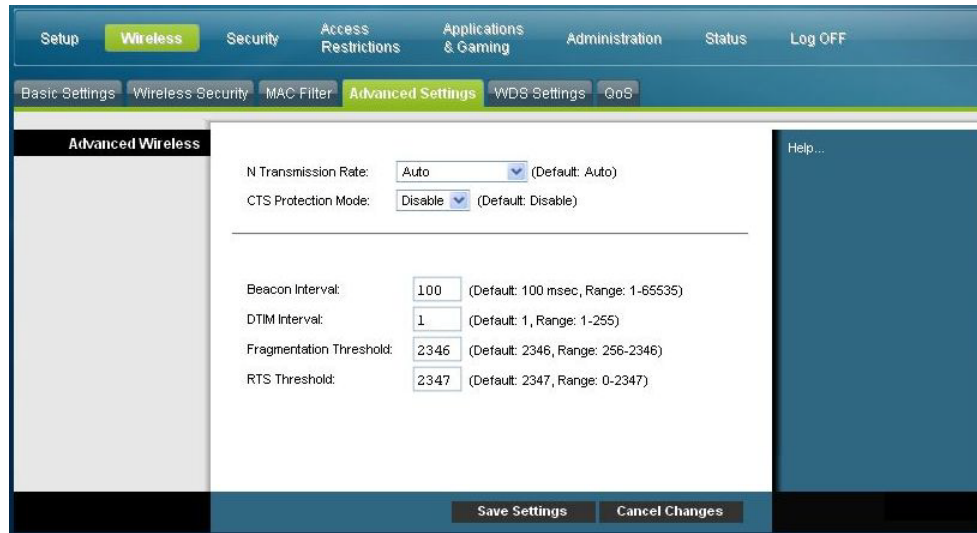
Setup Wireless Security Access Restrictions Applications & Gaming Administration Status Log OFF

Basic Settings Wireless Security MAC Filter Advanced Settings WDS Settings QoS

Advanced Wireless

N Transmission Rate: Auto (Default: Auto)
CTS Protection Mode: Disable (Default: Disable)

Beacon Interval: 100 (Default: 100 msec, Range: 1-65535)
DTIM Interval: 1 (Default: 1, Range: 1-255)
Fragmentation Threshold: 2346 (Default: 2346, Range: 256-2346)
RTS Threshold: 2347 (Default: 2347, Range: 0-2347)

Help...

Save Settings Cancel Changes